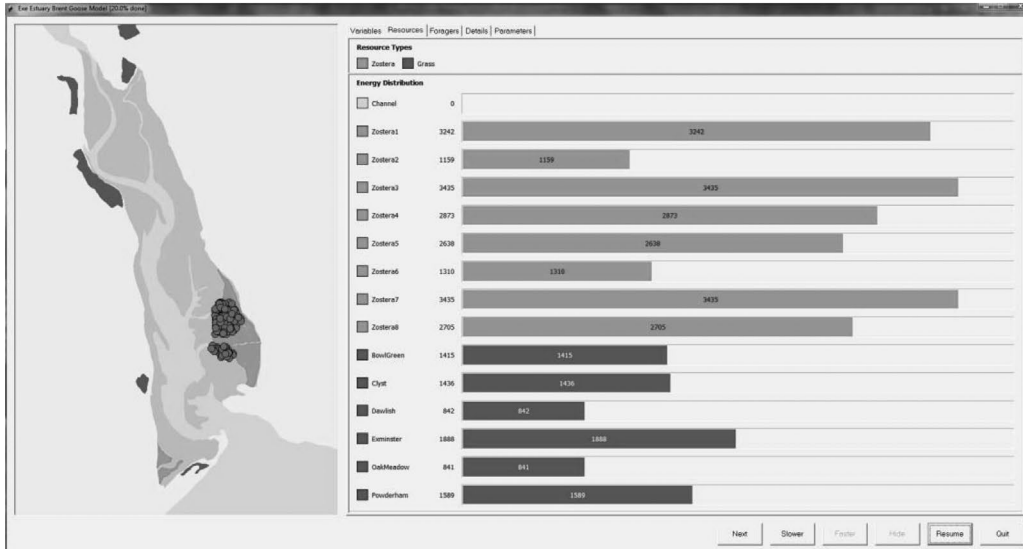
Exe Estuary Brent Goose Model [20.0% done]

Variables | Resources | Foragers | Details | Parameters

Resource Types

Zostera Grass

Energy Distribution

| | | |
|---|---|---|
| Channel | 0 | |
| Zostera1 | 3242 | 3242 |
| Zostera2 | 1159 | 1159 |
| Zostera3 | 3435 | 3435 |
| Zostera4 | 2873 | 2873 |
| Zostera5 | 2638 | 2638 |
| Zostera6 | 1310 | 1310 |
| Zostera7 | 3435 | 3435 |
| Zostera8 | 2705 | 2705 |
| BowlGreen | 1415 | 1415 |
| Clyst | 1436 | 1436 |
| Dawlish | 842 | 842 |
| Exminster | 1888 | 1888 |
| OakMeadow | 841 | 841 |
| Powderham | 1589 | 1589 |

Next Slower Faster Hide Resume Quit